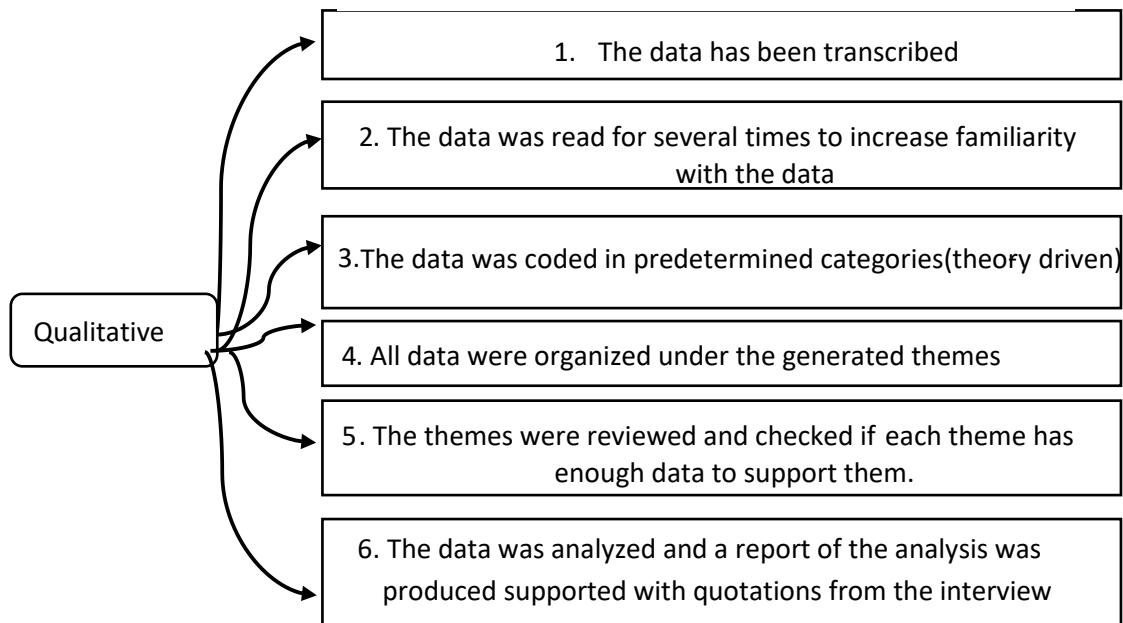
Qualitative

1. The data has been transcribed

2. The data was read for several times to increase familiarity with the data

3.The data was coded in predetermined categories(theory driven)

4. All data were organized under the generated themes

5. The themes were reviewed and checked if each theme has enough data to support them.

6. The data was analyzed and a report of the analysis was produced supported with quotations from the interview